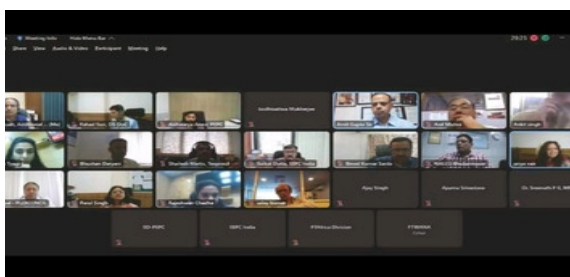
Meeting Info  Hide Menu Bar
Share  View  Audio & Video  Participant  Meeting  Help
29:25

Joydhiradhoo Mukherjee
Rahul Sur, Oli Dall
Abhimanyu Kumar, PSPC
Amit Gupta Sir
Anil Mathur
Ankit singh
Bhushan Sheryan
Sharleen Khattri, Tangerine
Rahul Dutta, IOPC India
Binod Kumar Sinha
Pooja nair
Pawan Singh
Ajay Singh
Aparna Srivastava
Dr. Saurabh P S, NM
SO-PSPC
IOPC India
PTPAlux Dhirulax
PTRIMMA